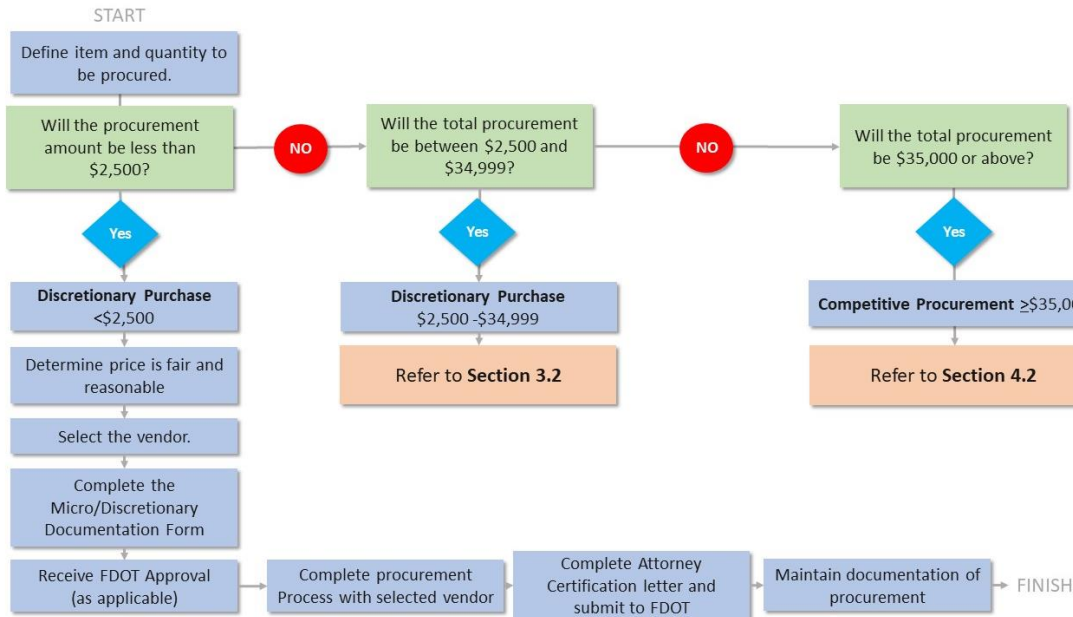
START

Define item and quantity to be procured.

Will the procurement amount be less than $2,500?

NO

Will the total procurement be between $2,500 and $34,999?

NO

Will the total procurement be $35,000 or above?

Yes

Yes

Yes

**Discretionary Purchase** <$2,500

**Discretionary Purchase** $2,500 -$34,999

**Competitive Procurement** $\geq$$35,0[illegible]

Refer to **Section 3.2**

Refer to **Section 4.2**

Determine price is fair and reasonable

Select the vendor.

Complete the Micro/Discretionary Documentation Form

Receive FDOT Approval (as applicable)

Complete procurement Process with selected vendor

Complete Attorney Certification letter and submit to FDOT

Maintain documentation of procurement

FINISH